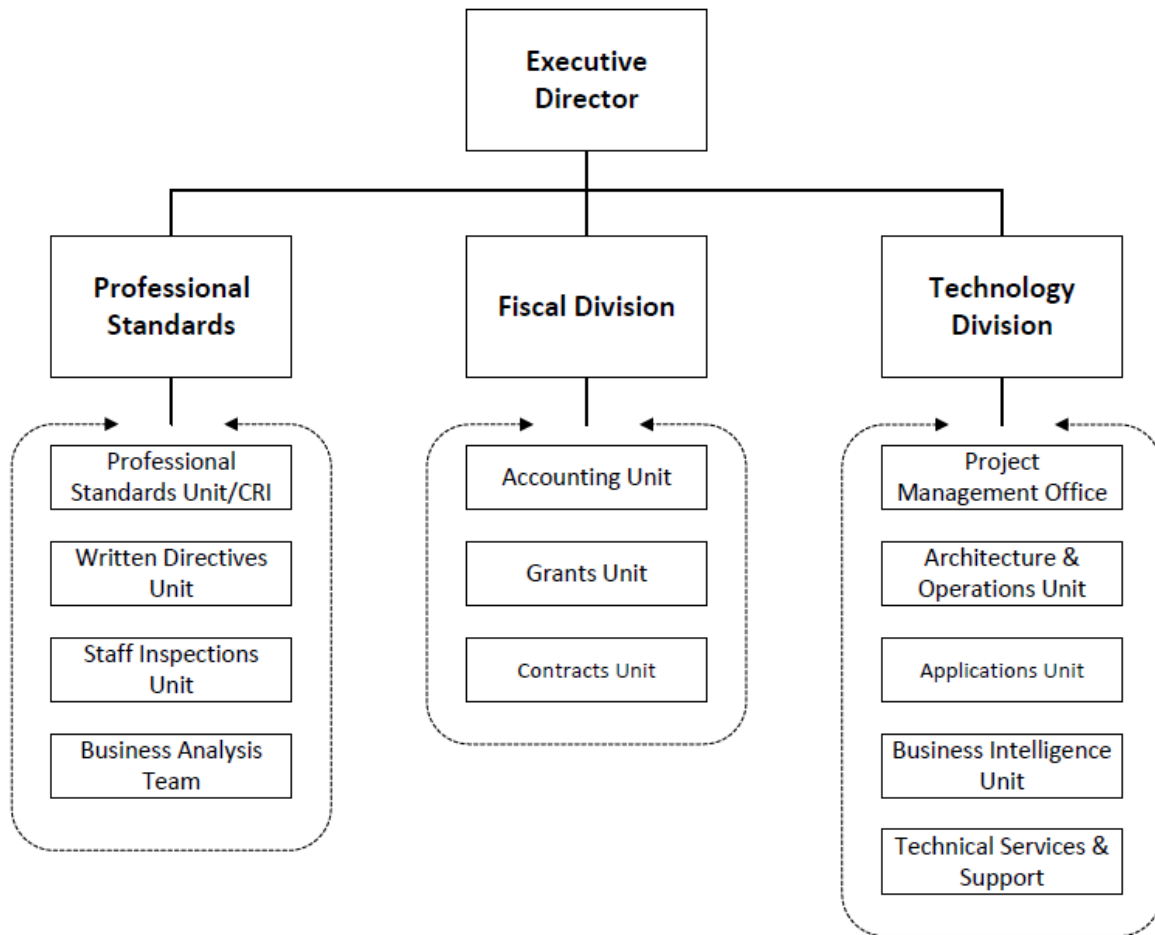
Executive Director

Professional Standards

Fiscal Division

Technology Division

Professional Standards Unit/CRI

Written Directives Unit

Staff Inspections Unit

Business Analysis Team

Accounting Unit

Grants Unit

Contracts Unit

Project Management Office

Architecture & Operations Unit

Applications Unit

Business Intelligence Unit

Technical Services & Support